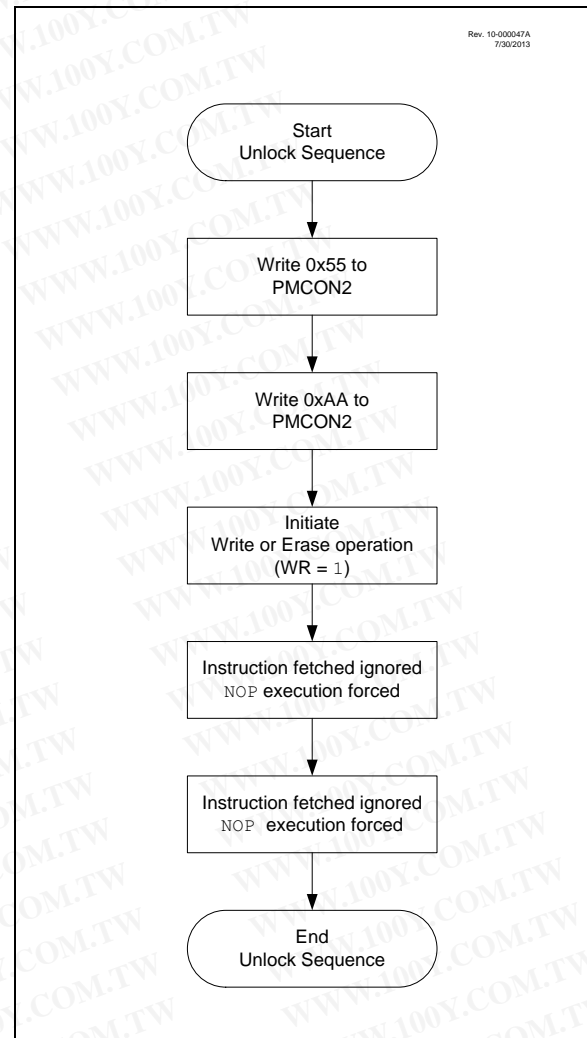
Rev. 10-000047A
7/30/2013

Start
Unlock Sequence

Write 0x55 to
PMCON2

Write 0xAA to
PMCON2

Initiate
Write or Erase operation
(WR = 1)

Instruction fetched ignored
NOP execution forced

Instruction fetched ignored
NOP execution forced

End
Unlock Sequence

WWW.100Y.COM.TW